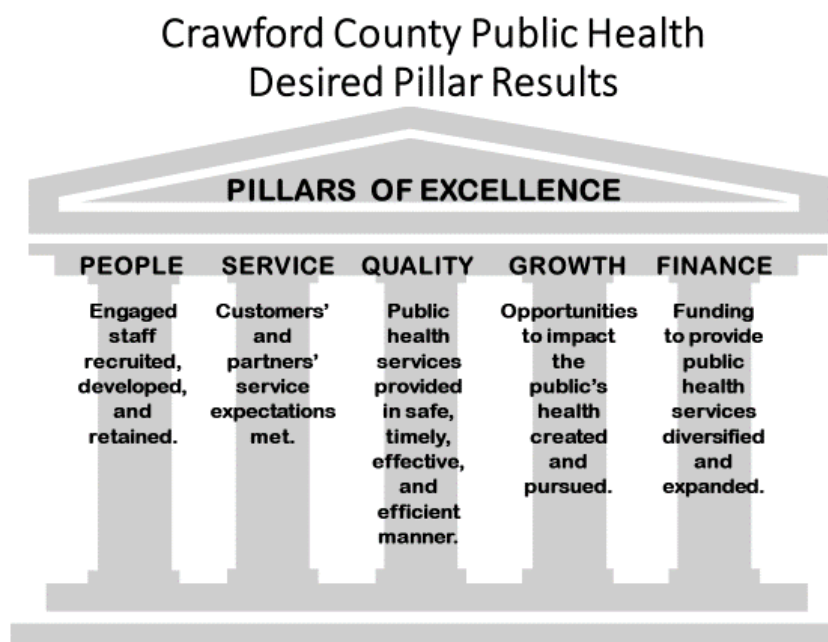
Crawford County Public Health
Desired Pillar Results

PILLARS OF EXCELLENCE

PEOPLE

Engaged staff recruited, developed, and retained.

SERVICE

Customers' and partners' service expectations met.

QUALITY

Public health services provided in safe, timely, effective, and efficient manner.

GROWTH

Opportunities to impact the public's health created and pursued.

FINANCE

Funding to provide public health services diversified and expanded.